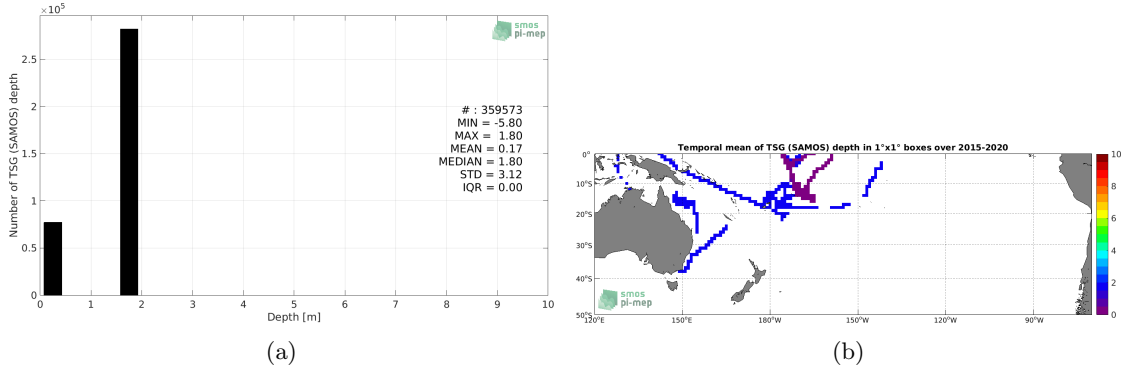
$\times10^5$

smos pi-mep

Number of TSG (SAMOS) depth

2.5
2
1.5
1
0.5
0

# : 359573
MIN = -5.80
MAX = 1.80
MEAN = 0.17
MEDIAN = 1.80
STD = 3.12
IQR = 0.00

0 1 2 3 4 5 6 7 8 9 10

Depth [m]

(a)

Temporal mean of TSG (SAMOS) depth in 1°x1° boxes over 2015-2020

0°
10°S
20°S
30°S
40°S
50°S

120°E 150°E 180°W 150°W 120°W 90°W

smos pi-mep

10
8
6
4
2
0

(b)